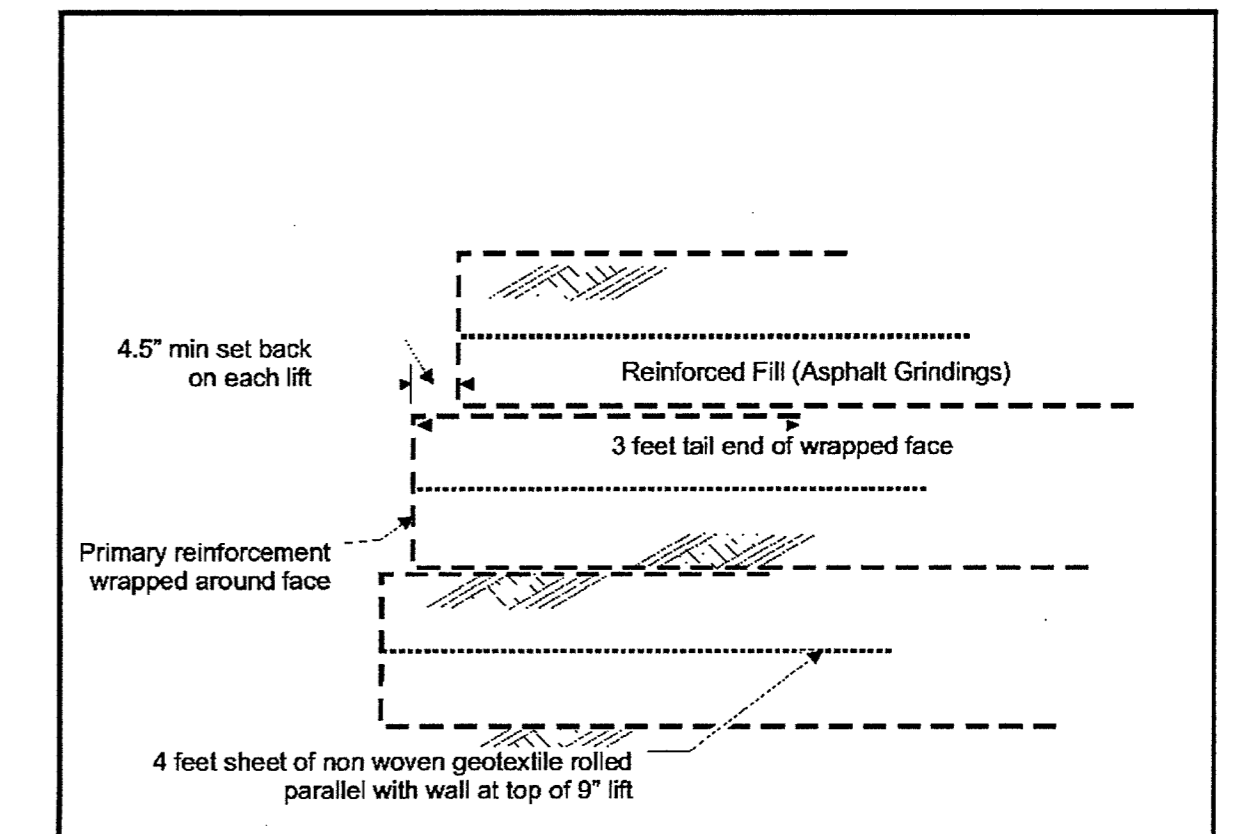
4.5" min set back on each lift

Reinforced Fill (Asphalt Grindings)

3 feet tail end of wrapped face

Primary reinforcement wrapped around face

4 feet sheet of non woven geotextile rolled parallel with wall at top of 9" lift